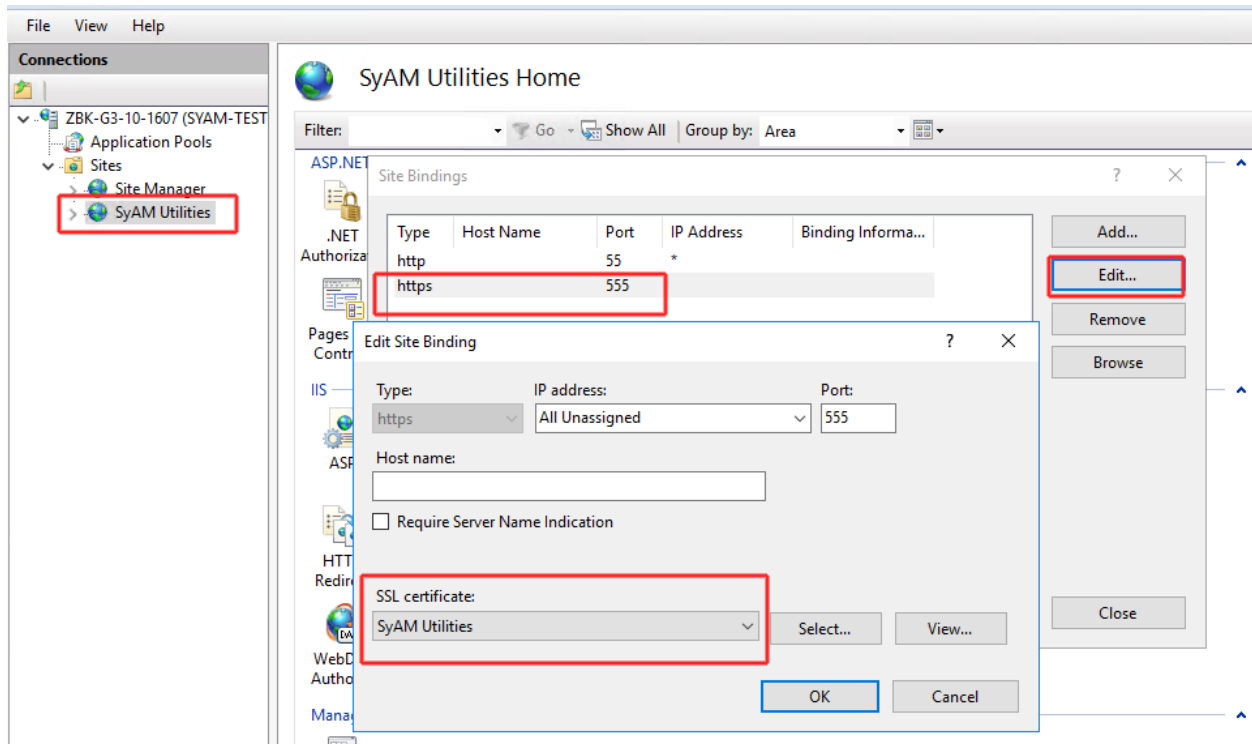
File View Help

Connections

ZBK-G3-10-1607 (SYAM-TEST
Application Pools
Sites
Site Manager
SyAM Utilities

SyAM Utilities Home

Filter: Go Show All Group by: Area

ASP.NET
.NET Authoriza
Pages Contr
IIS
ASP
HTT Redir
WebD Autho
Manag

Site Bindings ? ×

| Type | Host Name | Port | IP Address | Binding Informa... |
|---|---|---|---|---|
| http | | 55 | * | |
| https | | 555 | | |

Add...
Edit...
Remove
Browse
Close

Edit Site Binding ? ×

Type:
https
IP address:
All Unassigned
Port:
555
Host name:

Require Server Name Indication

SSL certificate:
SyAM Utilities
Select...
View...

OK
Cancel